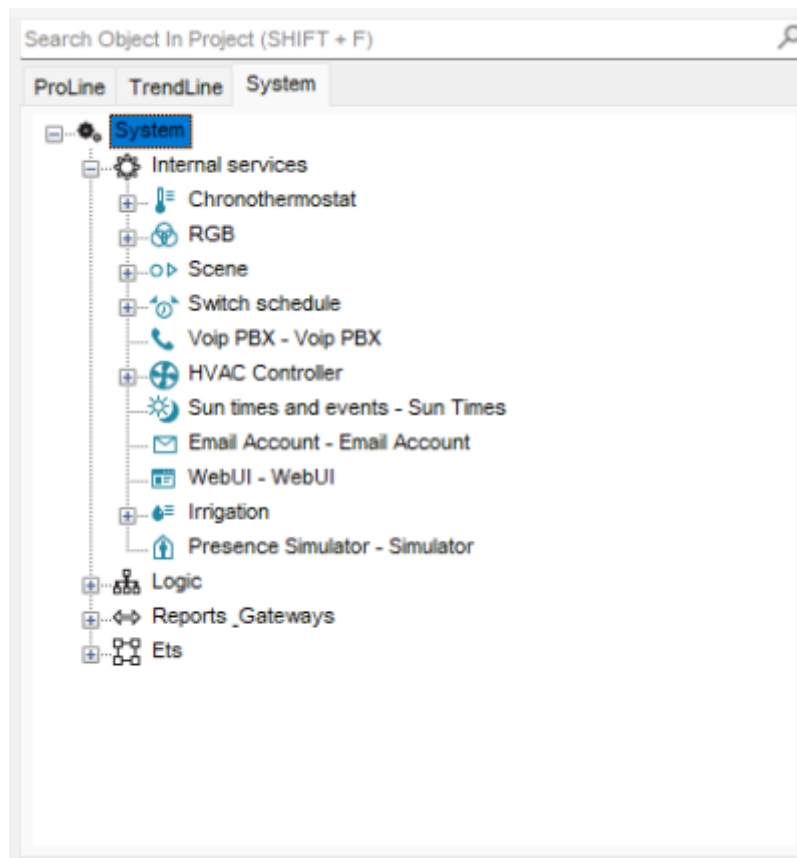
Search Object In Project (SHIFT + F)

ProLine TrendLine System

System
Internal services
Chronothermostat
RGB
Scene
Switch schedule
Voip PBX - Voip PBX
HVAC Controller
Sun times and events - Sun Times
Email Account - Email Account
WebUI - WebUI
Irrigation
Presence Simulator - Simulator
Logic
Reports _Gateways
Ets